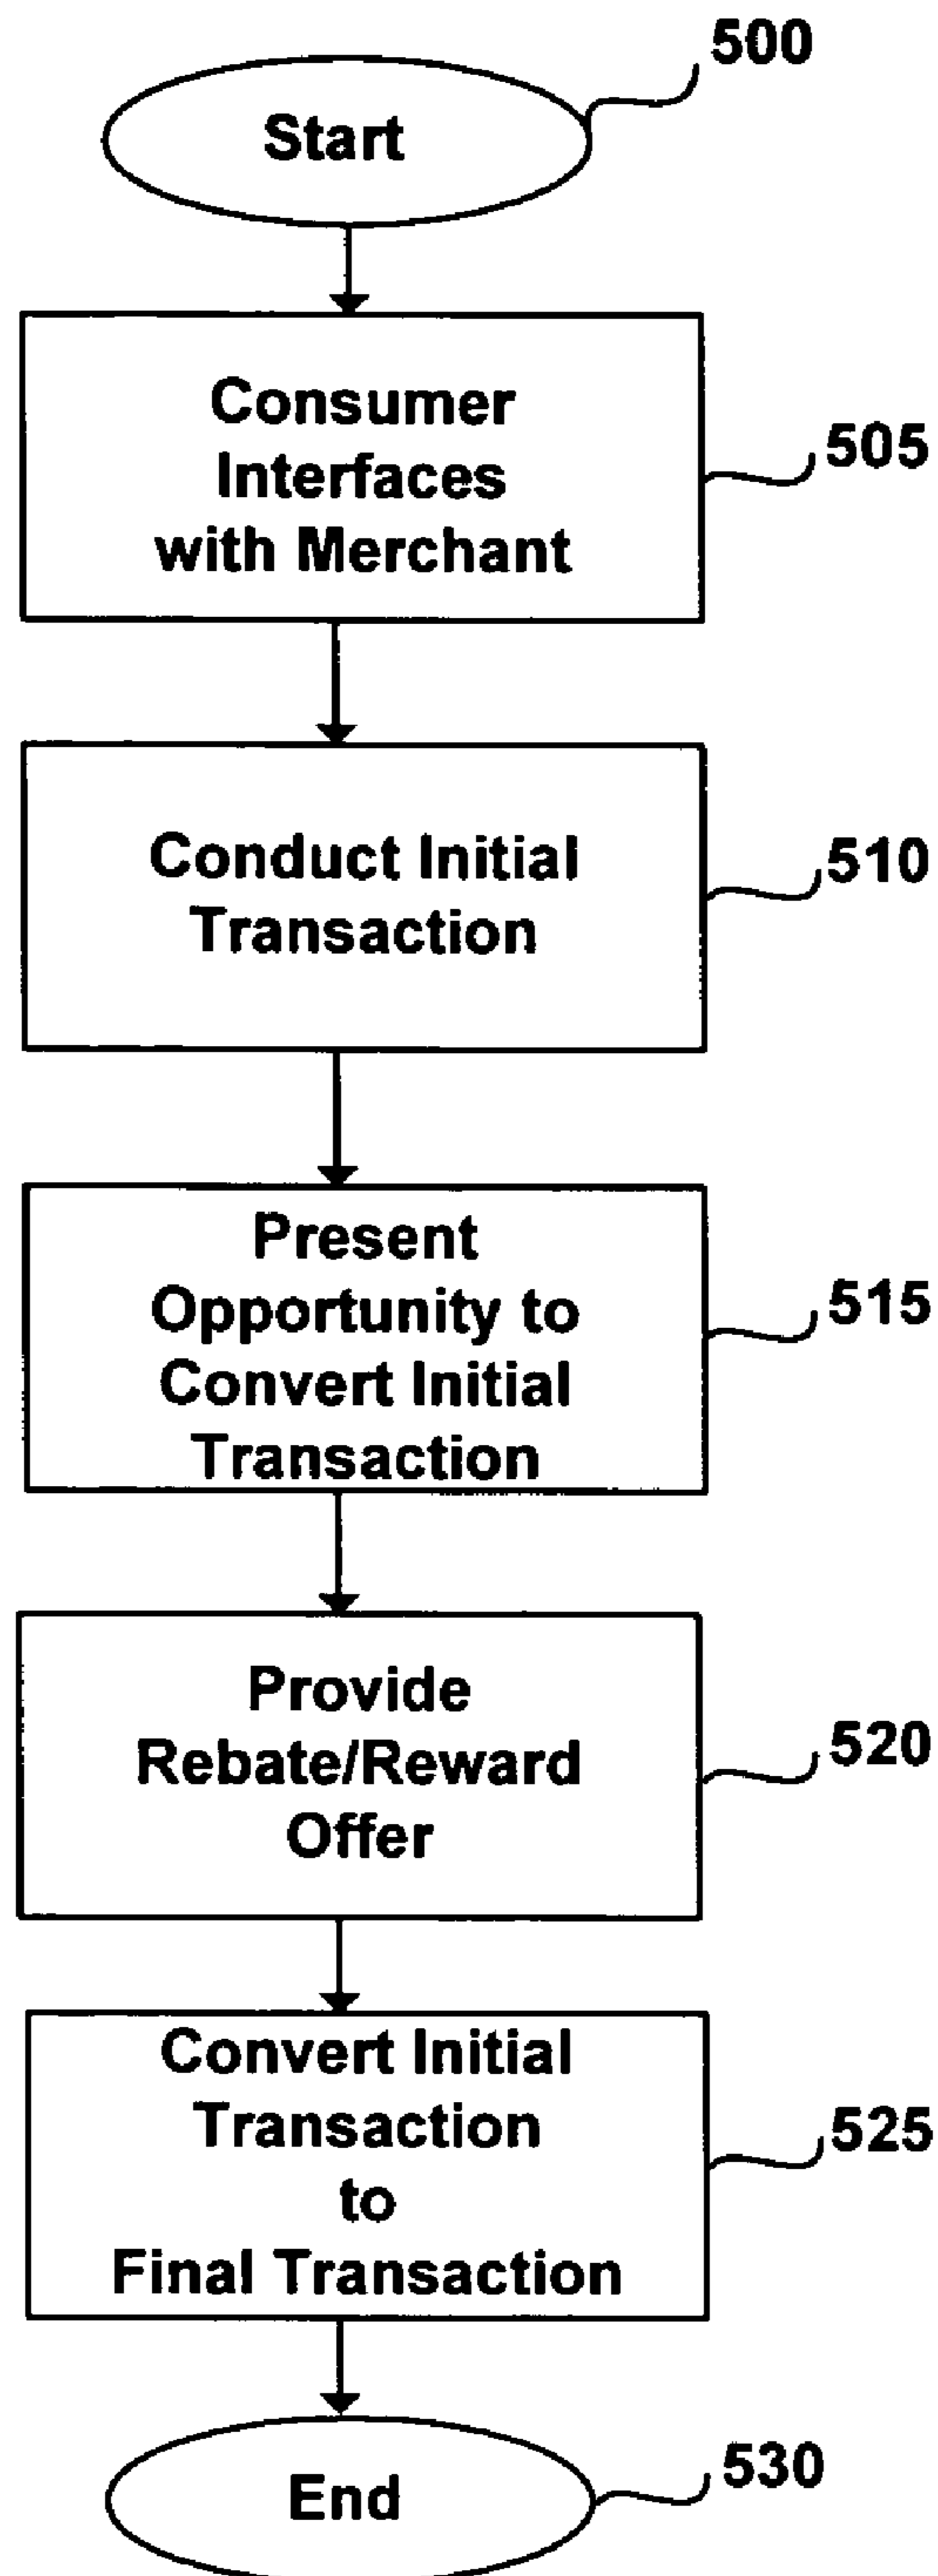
500
Start

Consumer Interfaces with Merchant
505

Conduct Initial Transaction
510

Present Opportunity to Convert Initial Transaction
515

Provide Rebate/Reward Offer
520

Convert Initial Transaction to Final Transaction
525

End
530